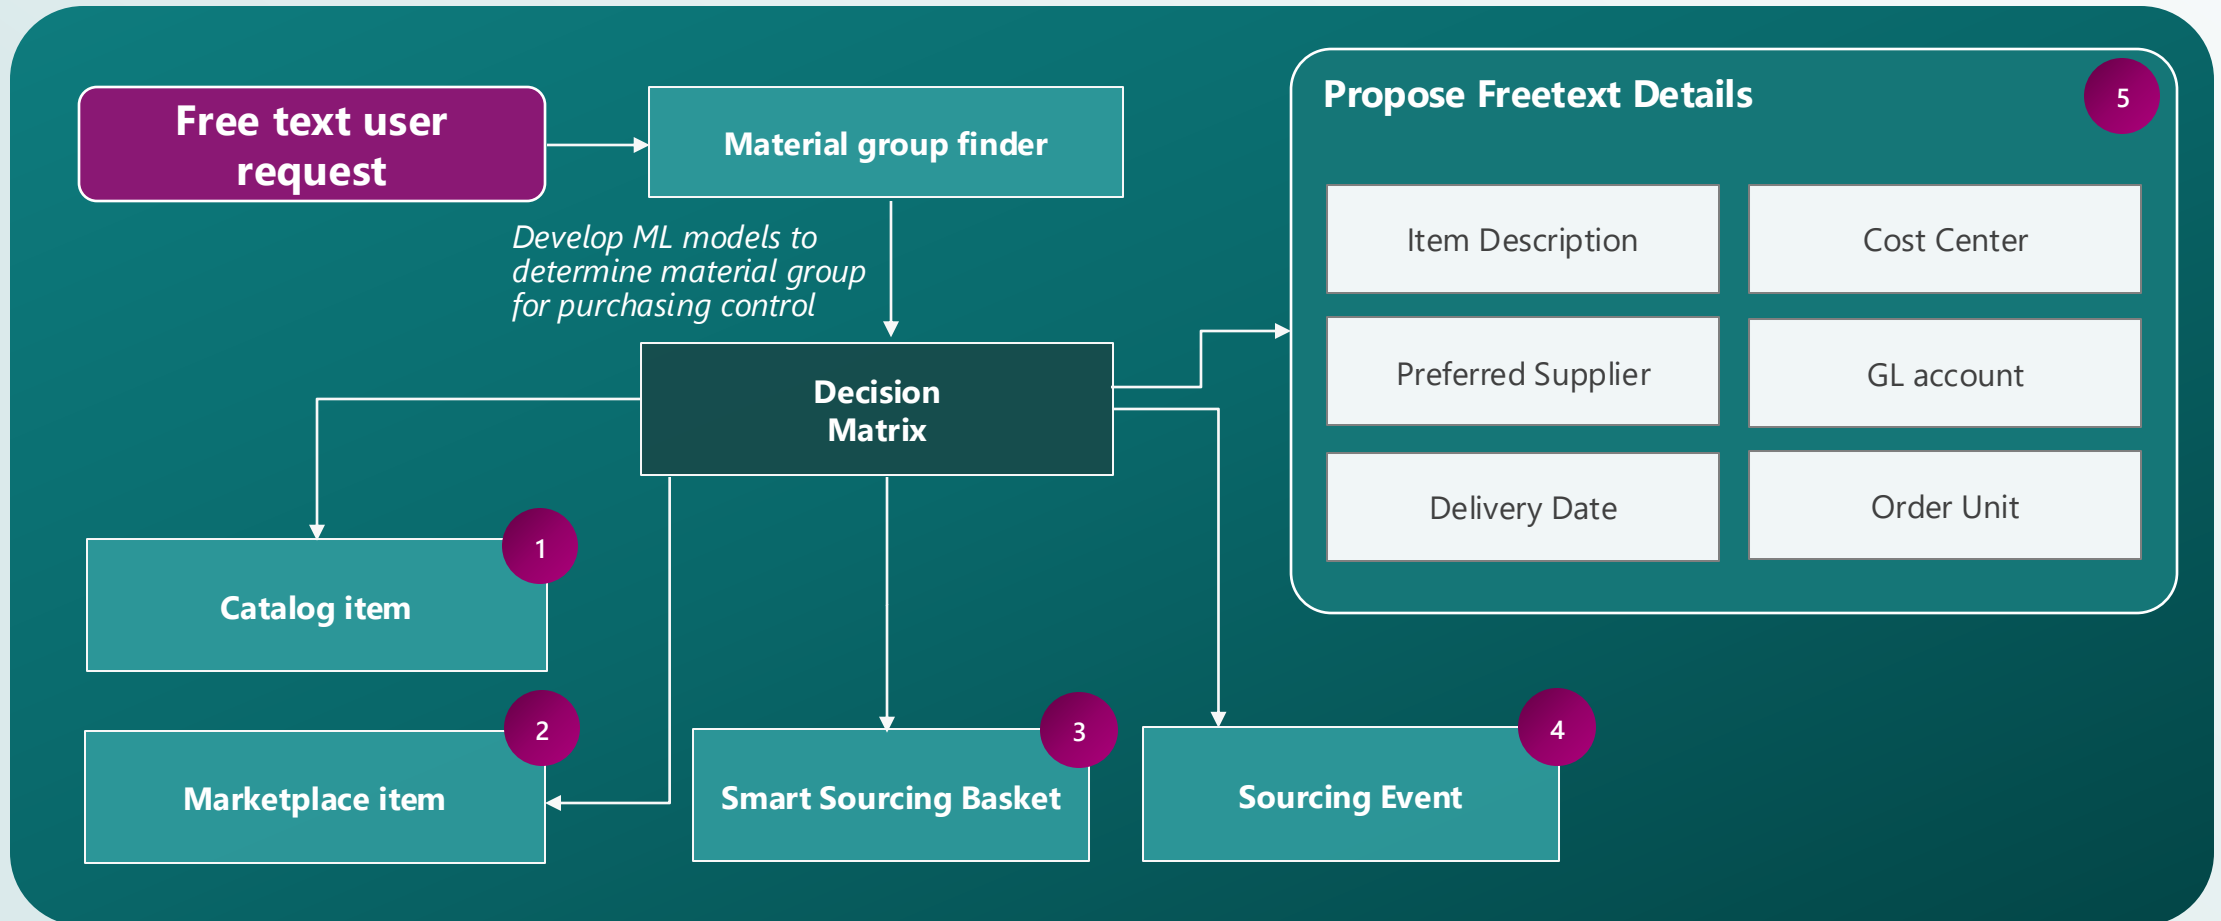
Free text user request

Material group finder

Develop ML models to determine material group for purchasing control

Decision Matrix

Propose Freetext Details

5

Item Description

Cost Center

Preferred Supplier

GL account

Delivery Date

Order Unit

1

Catalog item

2

Marketplace item

3

Smart Sourcing Basket

4

Sourcing Event